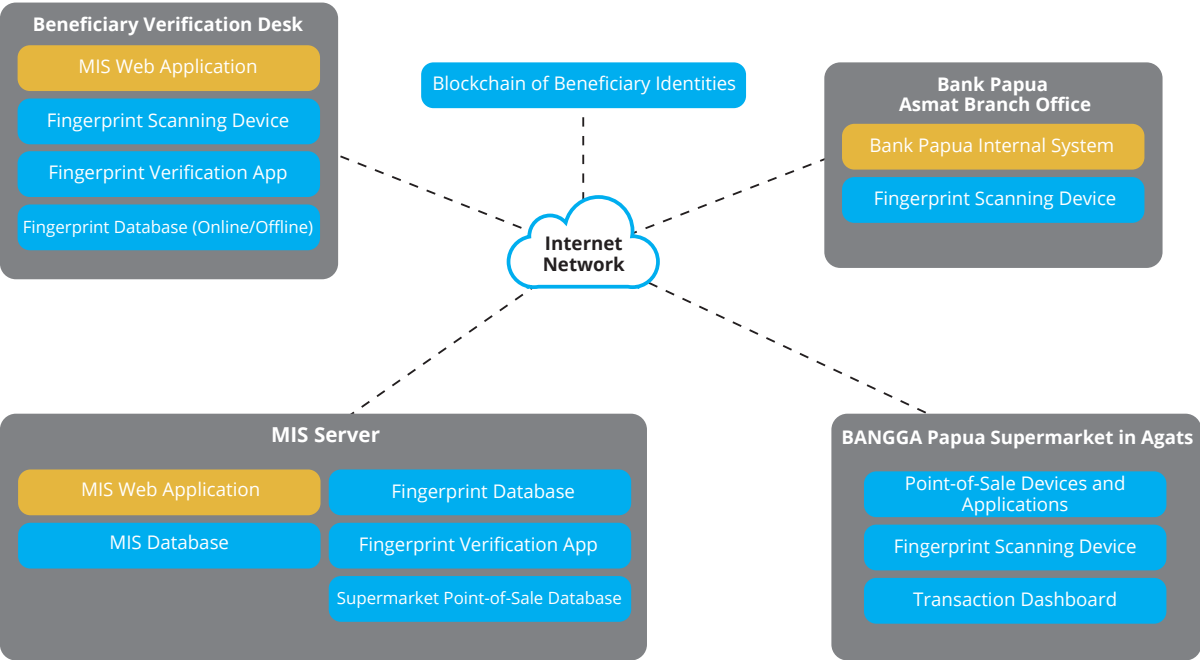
Beneficiary Verification Desk

MIS Web Application

Fingerprint Scanning Device

Fingerprint Verification App

Fingerprint Database (Online/Offline)

Blockchain of Beneficiary Identities

Bank Papua
Asmat Branch Office

Bank Papua Internal System

Fingerprint Scanning Device

Internet Network

MIS Server

MIS Web Application

MIS Database

Fingerprint Database

Fingerprint Verification App

Supermarket Point-of-Sale Database

BANGGA Papua Supermarket in Agats

Point-of-Sale Devices and Applications

Fingerprint Scanning Device

Transaction Dashboard